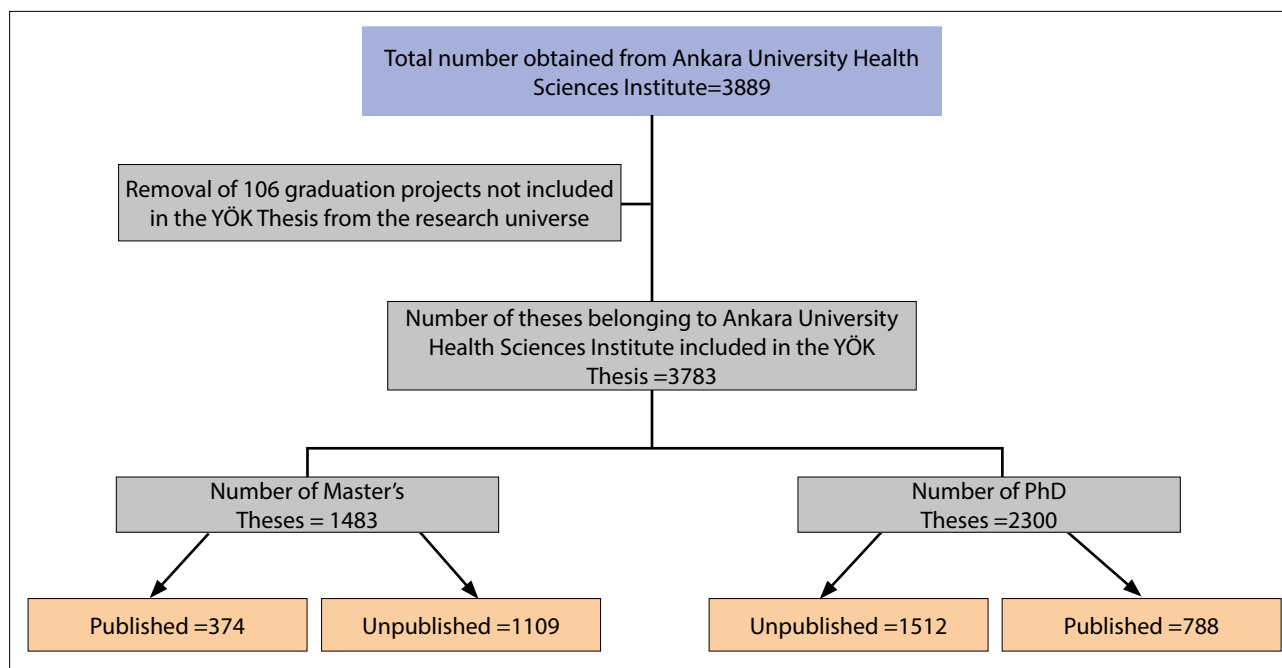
Total number obtained from Ankara University Health Sciences Institute=3889

Removal of 106 graduation projects not included in the YÖK Thesis from the research universe

Number of theses belonging to Ankara University Health Sciences Institute included in the YÖK Thesis =3783

Number of Master's Theses = 1483

Number of PhD Theses =2300

Published =374

Unpublished =1109

Unpublished =1512

Published =788